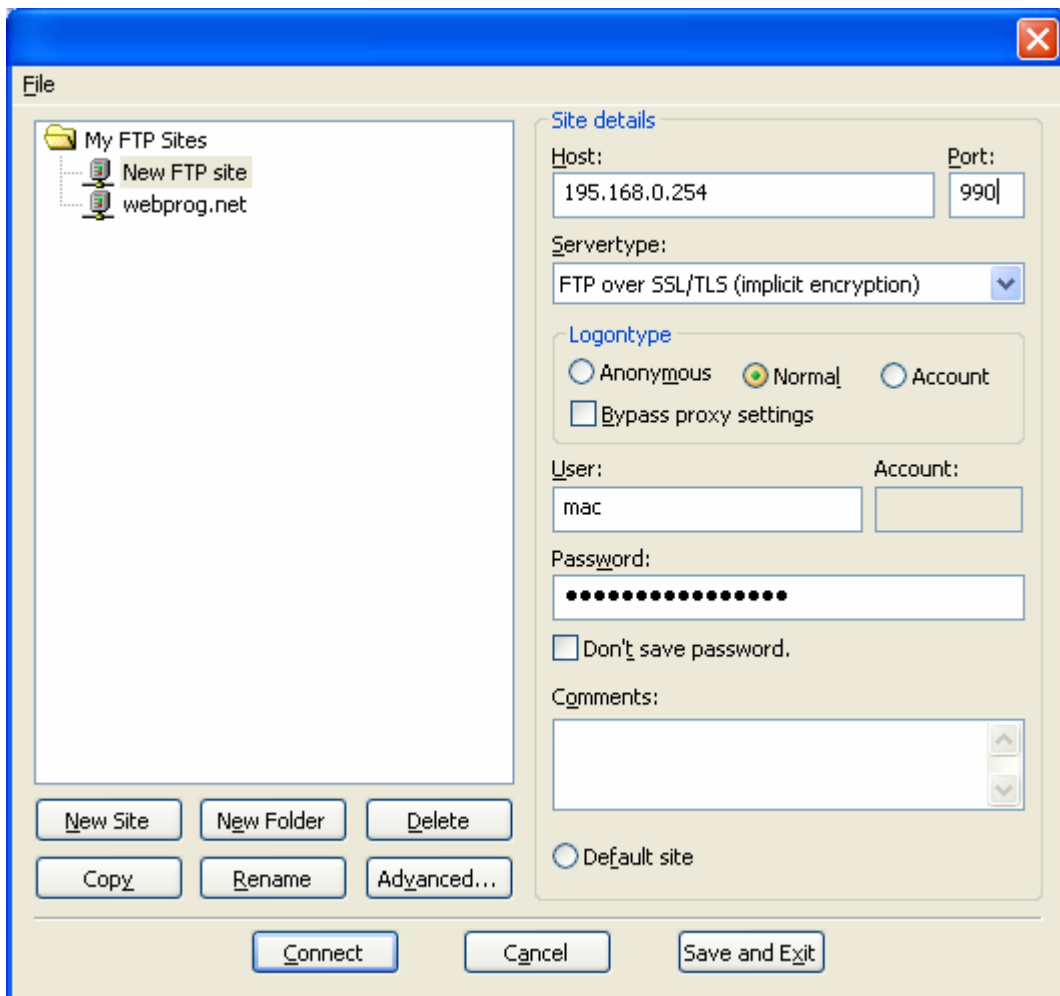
File

My FTP Sites
New FTP site
webprog.net

Site details
Host:
195.168.0.254
Port:
990
Servertype:
FTP over SSL/TLS (implicit encryption)
Logontype
Anonymous
Normal
Account
Bypass proxy settings
User:
mac
Account:
Password:
●●●●●●●●●●●●●●●●
Don't save password.
Comments:

New Site
New Folder
Delete
Copy
Rename
Advanced...
Default site

Connect
Cancel
Save and Exit